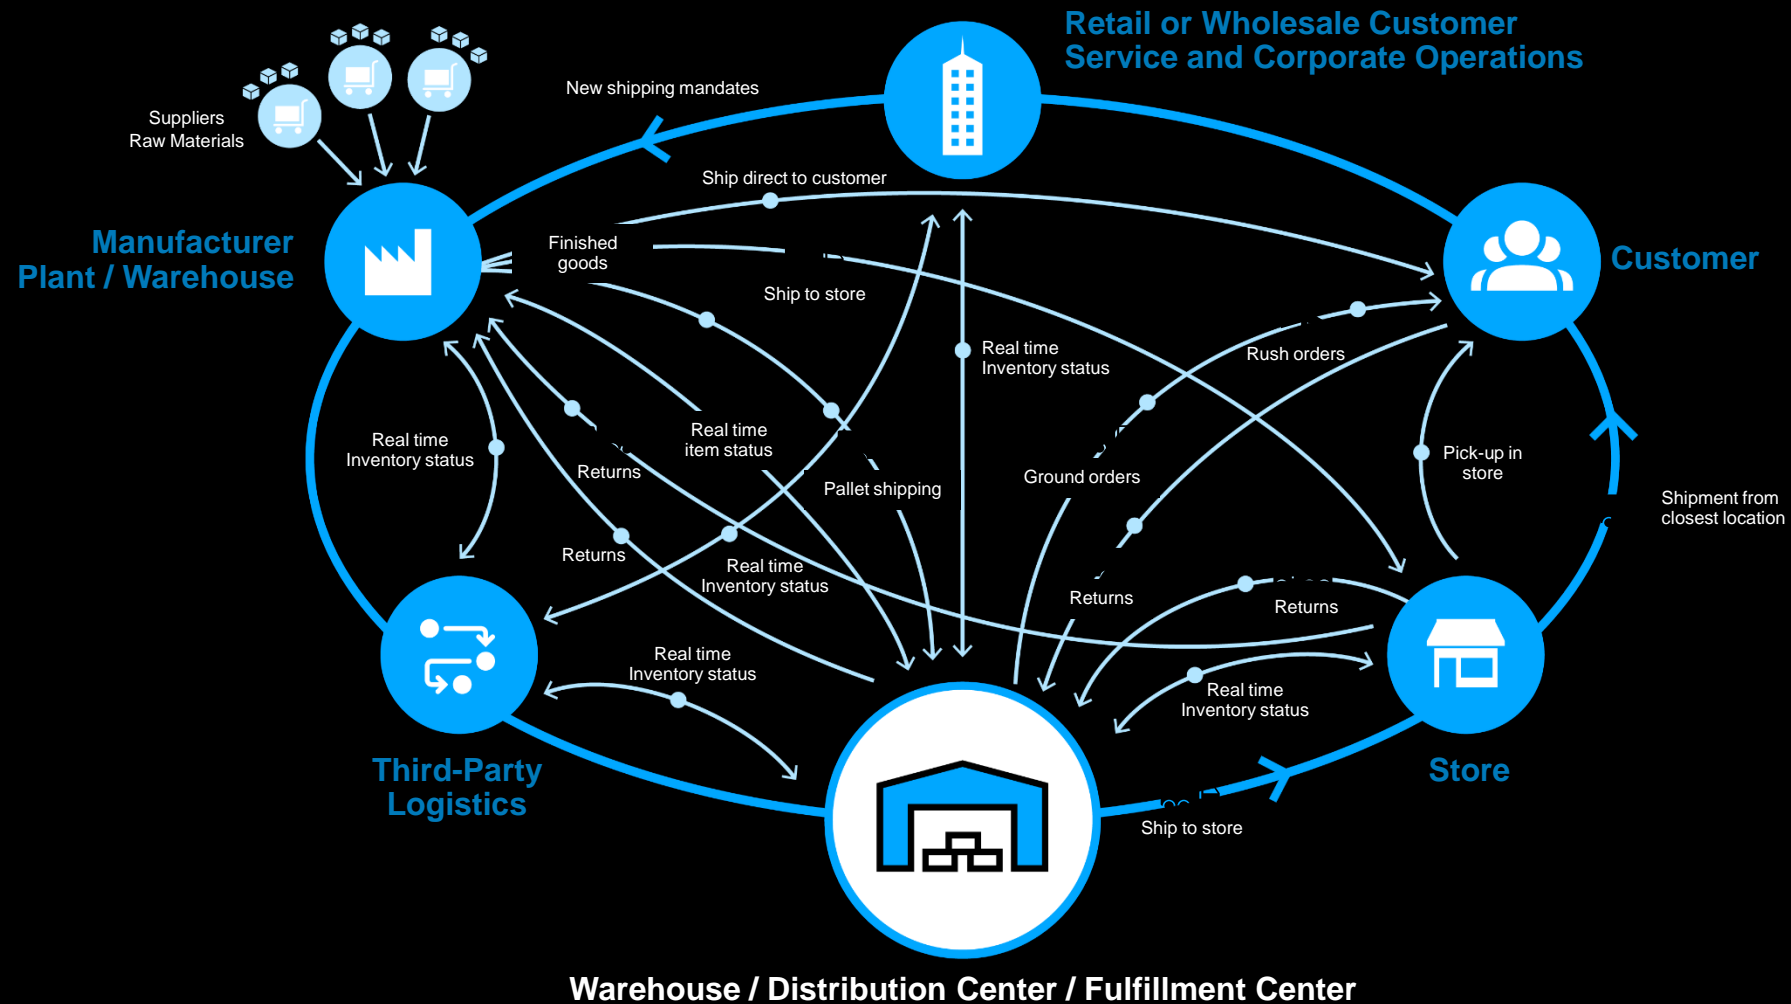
Retail or Wholesale Customer Service and Corporate Operations

New shipping mandates

Suppliers Raw Materials

Manufacturer Plant / Warehouse

Ship direct to customer

Finished goods

Ship to store

Customer

Real time Inventory status

Rush orders

Real time Inventory status

Returns

Real time item status

Pallet shipping

Ground orders

Pick-up in store

Shipment from closest location

Returns

Real time Inventory status

Returns

Returns

Real time Inventory status

Real time Inventory status

Third-Party Logistics

Store

Ship to store

Warehouse / Distribution Center / Fulfillment Center